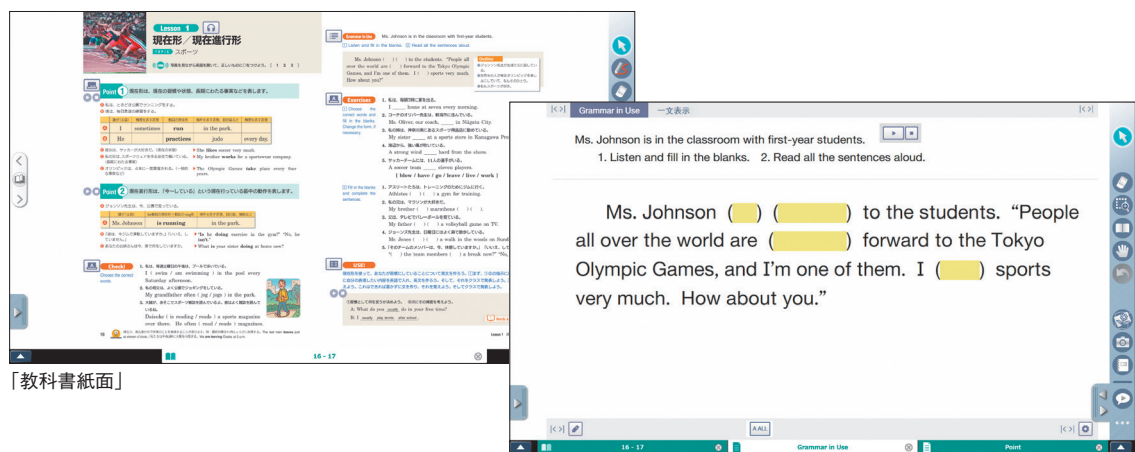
Lesson 1
現在形／現在進行形
スポーツ

Point 1 現在形は、現在の習慣や状態、長期にわたる事実などを表します。

| | I | sometimes | run | | in the park. |
|---|---|---|---|---|---|
| | He | | practices | judo | every day. |

He likes soccer very much.
My brother works for a sportswear company.
The Olympic Games take place every four years.

Point 2 現在進行形は、「今～している」という現在行われている最中の動作を表します。

| | Mr. Johnson | is running | | in the park. |
|---|---|---|---|---|

"Is he doing exercise in the gym?" "No, he isn't."
What is your sister doing at home now?

Check!
Choose the correct words.
1. I ( swim / am swimming ) in the pool every Saturday afternoon.
2. My grandfather often ( jog / jogs ) in the park.
3. Daisuke ( is reading / reads ) a sports magazine over there. He often ( read / reads ) magazines.

16

Grammar in Use
Ms. Johnson is in the classroom with first-year students.
Listen and fill in the blanks. Read all the sentences aloud.

Exercises
Choose the correct words and fill in the blanks. Change the form, if necessary.
[ blow / have / go / leave / live / work ]
Fill in the blanks and complete the sentences.

USE!

16 - 17

「教科書紙面」

Grammar in Use　一文表示

Ms. Johnson is in the classroom with first-year students.
1. Listen and fill in the blanks.　2. Read all the sentences aloud.

Ms. Johnson ( ) ( ) to the students. “People all over the world are ( ) forward to the Tokyo Olympic Games, and I’m one of them. I ( ) sports very much. How about you.”

A ALL
16 - 17
Grammar in Use
Point